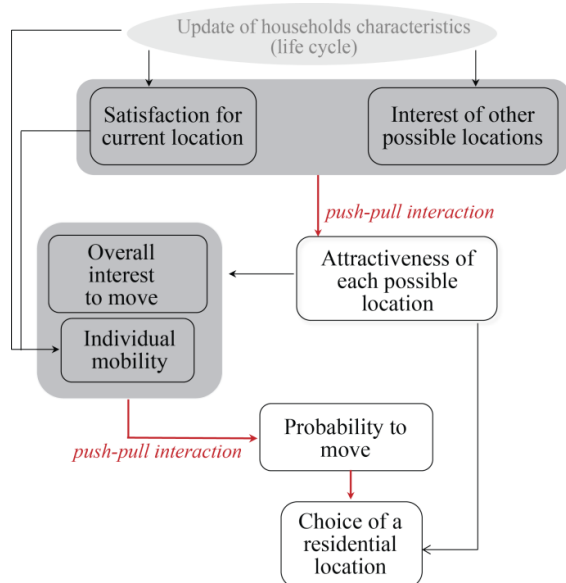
Update of households characteristics (life cycle)

Satisfaction for current location

Interest of other possible locations

push-pull interaction

Overall interest to move

Attractiveness of each possible location

Individual mobility

push-pull interaction

Probability to move

Choice of a residential location